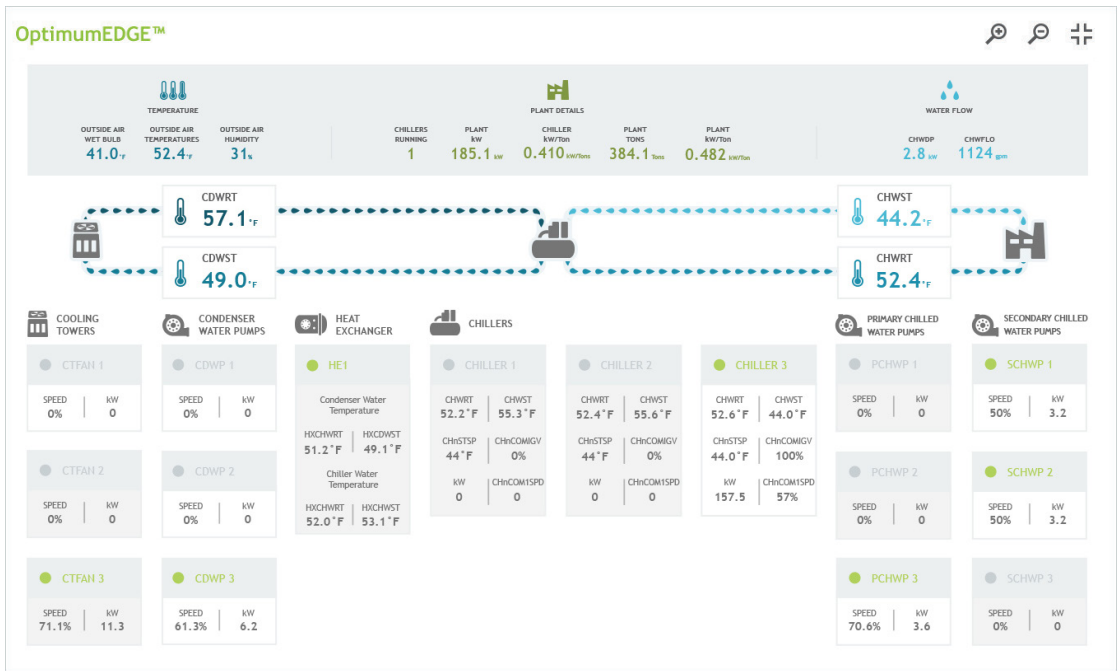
OptimumEDGE™

TEMPERATURE

OUTSIDE AIR WET BULB 41.0°F
OUTSIDE AIR TEMPERATURES 52.4°F
OUTSIDE AIR HUMIDITY 31%

PLANT DETAILS

CHILLERS RUNNING 1
PLANT kW 185.1 kW
CHILLER kW/Ton 0.410 kW/Tons
PLANT TONS 384.1 Tons
PLANT kW/Ton 0.482 kW/Ton

WATER FLOW

CHWDP 2.8 kW
CHWFLO 1124 gpm

CDWRT 57.1°F
CDWST 49.0°F
CHWST 44.2°F
CHWRT 52.4°F

COOLING TOWERS

CTFAN 1
SPEED 0% | kW 0

CTFAN 2
SPEED 0% | kW 0

CTFAN 3
SPEED 71.1% | kW 11.3

CONDENSER WATER PUMPS

CDWP 1
SPEED 0% | kW 0

CDWP 2
SPEED 0% | kW 0

CDWP 3
SPEED 61.3% | kW 6.2

HEAT EXCHANGER

HE1
Condenser Water Temperature
HXCHWRT 51.2°F | HXCDWST 49.1°F
Chiller Water Temperature
HXCHWRT 52.0°F | HXCHWST 53.1°F

CHILLERS

CHILLER 1
CHWRT 52.2°F | CHWST 55.3°F
CHnSTSP 44°F | CHnCOMIGV 0%
kW 0 | CHnCOM1SPD 0

CHILLER 2
CHWRT 52.4°F | CHWST 55.6°F
CHnSTSP 44°F | CHnCOMIGV 0%
kW 0 | CHnCOM1SPD 0

CHILLER 3
CHWRT 52.6°F | CHWST 44.0°F
CHnSTSP 44.0°F | CHnCOMIGV 100%
kW 157.5 | CHnCOM1SPD 57%

PRIMARY CHILLED WATER PUMPS

PCHWP 1
SPEED 0% | kW 0

PCHWP 2
SPEED 0% | kW 0

PCHWP 3
SPEED 70.6% | kW 3.6

SECONDARY CHILLED WATER PUMPS

SCHWP 1
SPEED 50% | kW 3.2

SCHWP 2
SPEED 50% | kW 3.2

SCHWP 3
SPEED 0% | kW 0